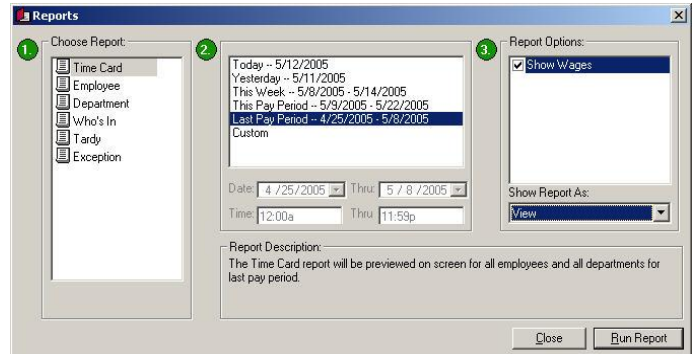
Reports

1.

Choose Report:

Time Card
Employee
Department
Who's In
Tardy
Exception

2.

Today -- 5/12/2005
Yesterday -- 5/11/2005
This Week -- 5/8/2005 - 5/14/2005
This Pay Period -- 5/9/2005 - 5/22/2005
Last Pay Period -- 4/25/2005 - 5/8/2005
Custom

Date: 4 /25/2005 Thru: 5 / 8 /2005
Time: 12:00a Thru: 11:59p

3.

Report Options:

Show Wages

Show Report As:

View

Report Description:

The Time Card report will be previewed on screen for all employees and all departments for last pay period.

Close Run Report